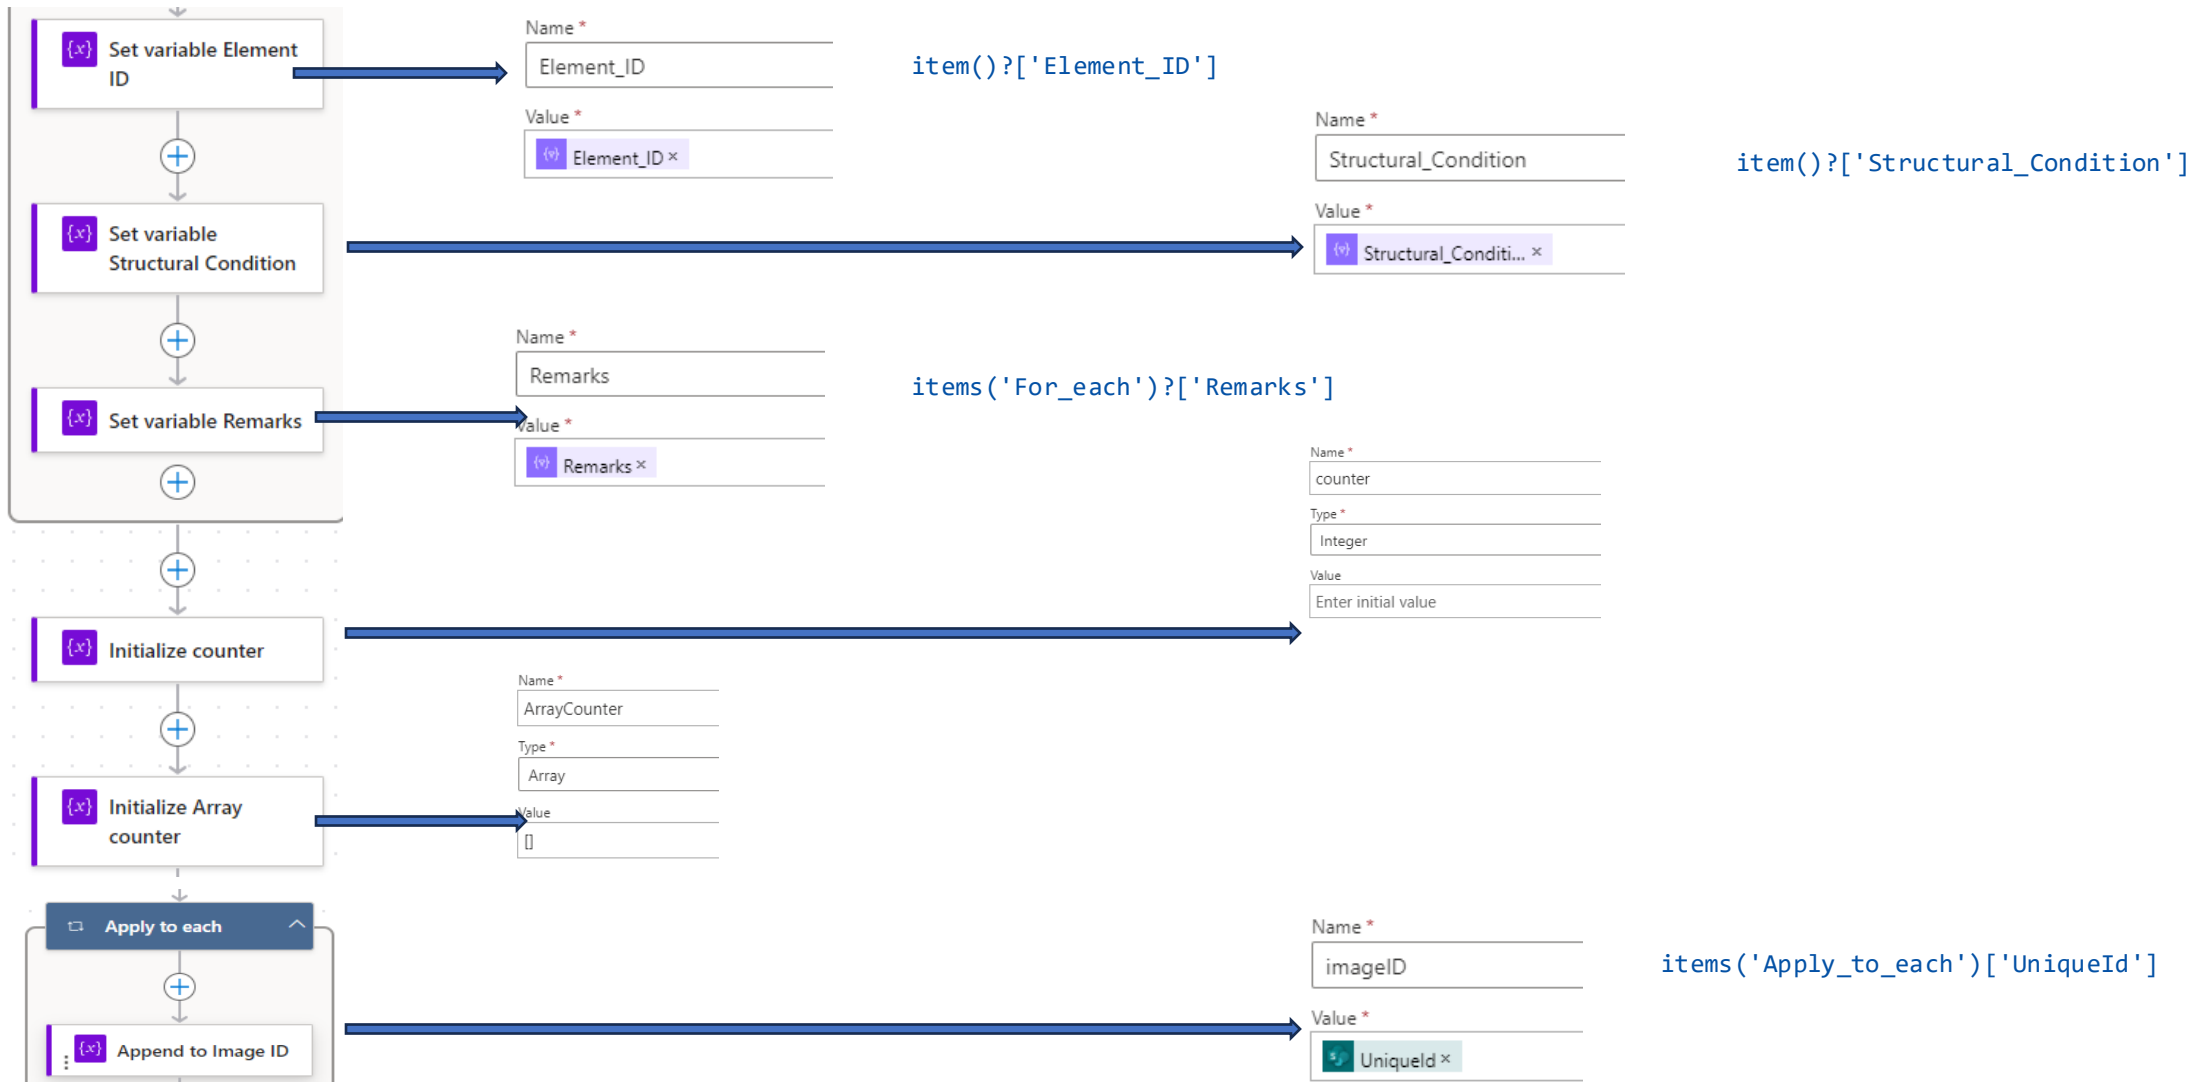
{x} Set variable Element ID

Name *
Element_ID
Value *
Element_ID ×

item()?['Element_ID']

{x} Set variable Structural Condition

Name *
Structural_Condition
Value *
Structural_Conditi... ×

item()?['Structural_Condition']

{x} Set variable Remarks

Name *
Remarks
Value *
Remarks ×

items('For_each')?['Remarks']

{x} Initialize counter

Name *
counter
Type *
Integer
Value
Enter initial value

{x} Initialize Array counter

Name *
ArrayCounter
Type *
Array
Value
[]

Apply to each

{x} Append to Image ID

Name *
imageID
Value *
UniqueId ×

items('Apply_to_each')['UniqueId']